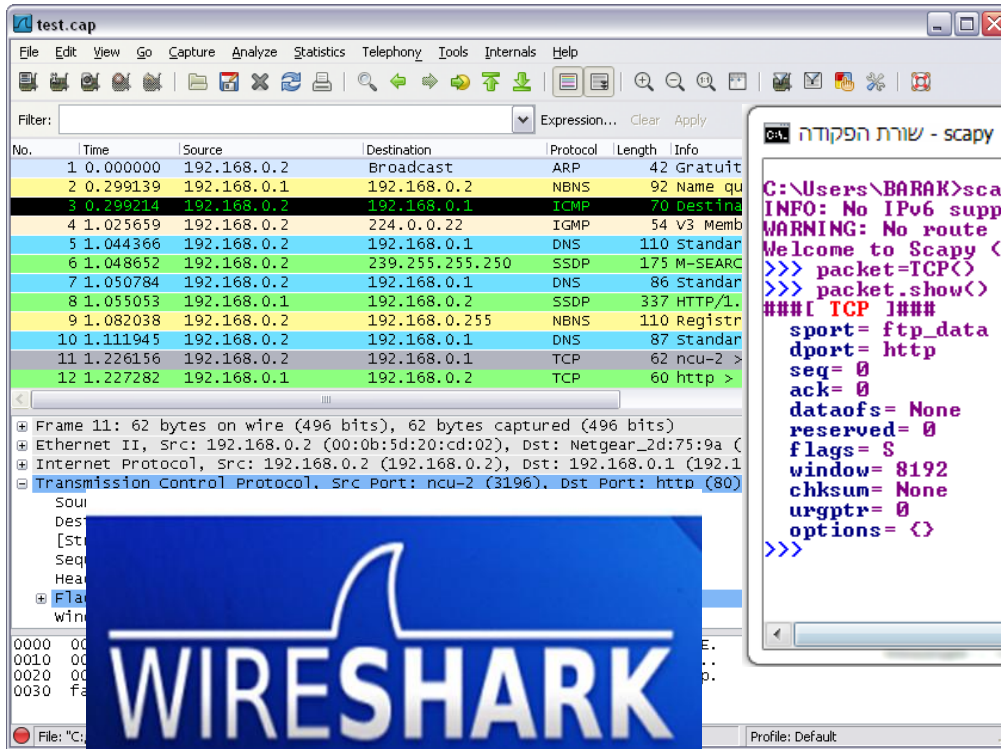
test.cap

File Edit View Go Capture Analyze Statistics Telephony Tools Internals Help

Filter: Expression... Clear Apply

| No. | Time | Source | Destination | Protocol | Length | Info |
|---|---|---|---|---|---|---|
| 1 | 0.000000 | 192.168.0.2 | Broadcast | ARP | 42 | Gratuit |
| 2 | 0.299139 | 192.168.0.1 | 192.168.0.2 | NBNS | 92 | Name qu |
| 3 | 0.299214 | 192.168.0.2 | 192.168.0.1 | ICMP | 70 | Destina |
| 4 | 1.025659 | 192.168.0.2 | 224.0.0.22 | IGMP | 54 | V3 Memb |
| 5 | 1.044366 | 192.168.0.2 | 192.168.0.1 | DNS | 110 | Standar |
| 6 | 1.048652 | 192.168.0.2 | 239.255.255.250 | SSDP | 175 | M-SEARC |
| 7 | 1.050784 | 192.168.0.2 | 192.168.0.1 | DNS | 86 | Standar |
| 8 | 1.055053 | 192.168.0.1 | 192.168.0.2 | SSDP | 337 | HTTP/1. |
| 9 | 1.082038 | 192.168.0.2 | 192.168.0.255 | NBNS | 110 | Registr |
| 10 | 1.111945 | 192.168.0.2 | 192.168.0.1 | DNS | 87 | Standar |
| 11 | 1.226156 | 192.168.0.2 | 192.168.0.1 | TCP | 62 | ncu-2 > |
| 12 | 1.227282 | 192.168.0.1 | 192.168.0.2 | TCP | 60 | http > |

Frame 11: 62 bytes on wire (496 bits), 62 bytes captured (496 bits)
Ethernet II, Src: 192.168.0.2 (00:0b:5d:20:cd:02), Dst: Netgear_2d:75:9a (
Internet Protocol, Src: 192.168.0.2 (192.168.0.2), Dst: 192.168.0.1 (192.1
Transmission Control Protocol, Src Port: ncu-2 (3196), Dst Port: http (80)
Sour
Dest
[Str
Seq
Hea
Flag
Win

0000 00
0010 00
0020 00
0030 fa

File: "C:

Profile: Default

שורת הפקודה - scapy

C:\Users\BARAK>sca
INFO: No IPv6 supp
WARNING: No route
Welcome to Scapy (
>>> packet=TCP()
>>> packet.show()
###[ TCP ]###
sport= ftp_data
dport= http
seq= 0
ack= 0
dataofs= None
reserved= 0
flags= S
window= 8192
chksum= None
urgptr= 0
options= {}
>>>

WIRESHARK